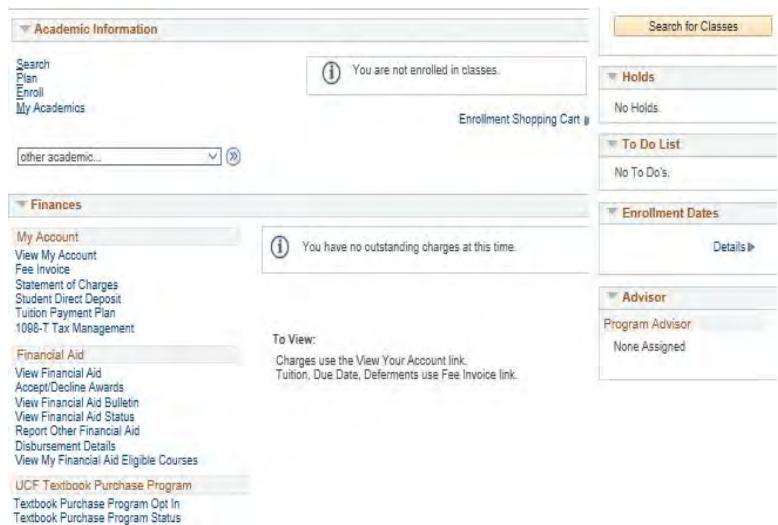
Academic Information

Search
Plan
Enroll
My Academics

You are not enrolled in classes.

Enrollment Shopping Cart

other academic...

Finances

My Account
View My Account
Fee Invoice
Statement of Charges
Student Direct Deposit
Tuition Payment Plan
1098-T Tax Management

You have no outstanding charges at this time.

To View:
Charges use the View Your Account link.
Tuition, Due Date, Deferments use Fee Invoice link.

Financial Aid
View Financial Aid
Accept/Decline Awards
View Financial Aid Bulletin
View Financial Aid Status
Report Other Financial Aid
Disbursement Details
View My Financial Aid Eligible Courses

UCF Textbook Purchase Program
Textbook Purchase Program Opt In
Textbook Purchase Program Status

Search for Classes

Holds
No Holds.

To Do List
No To Do's.

Enrollment Dates
Details

Advisor
Program Advisor
None Assigned